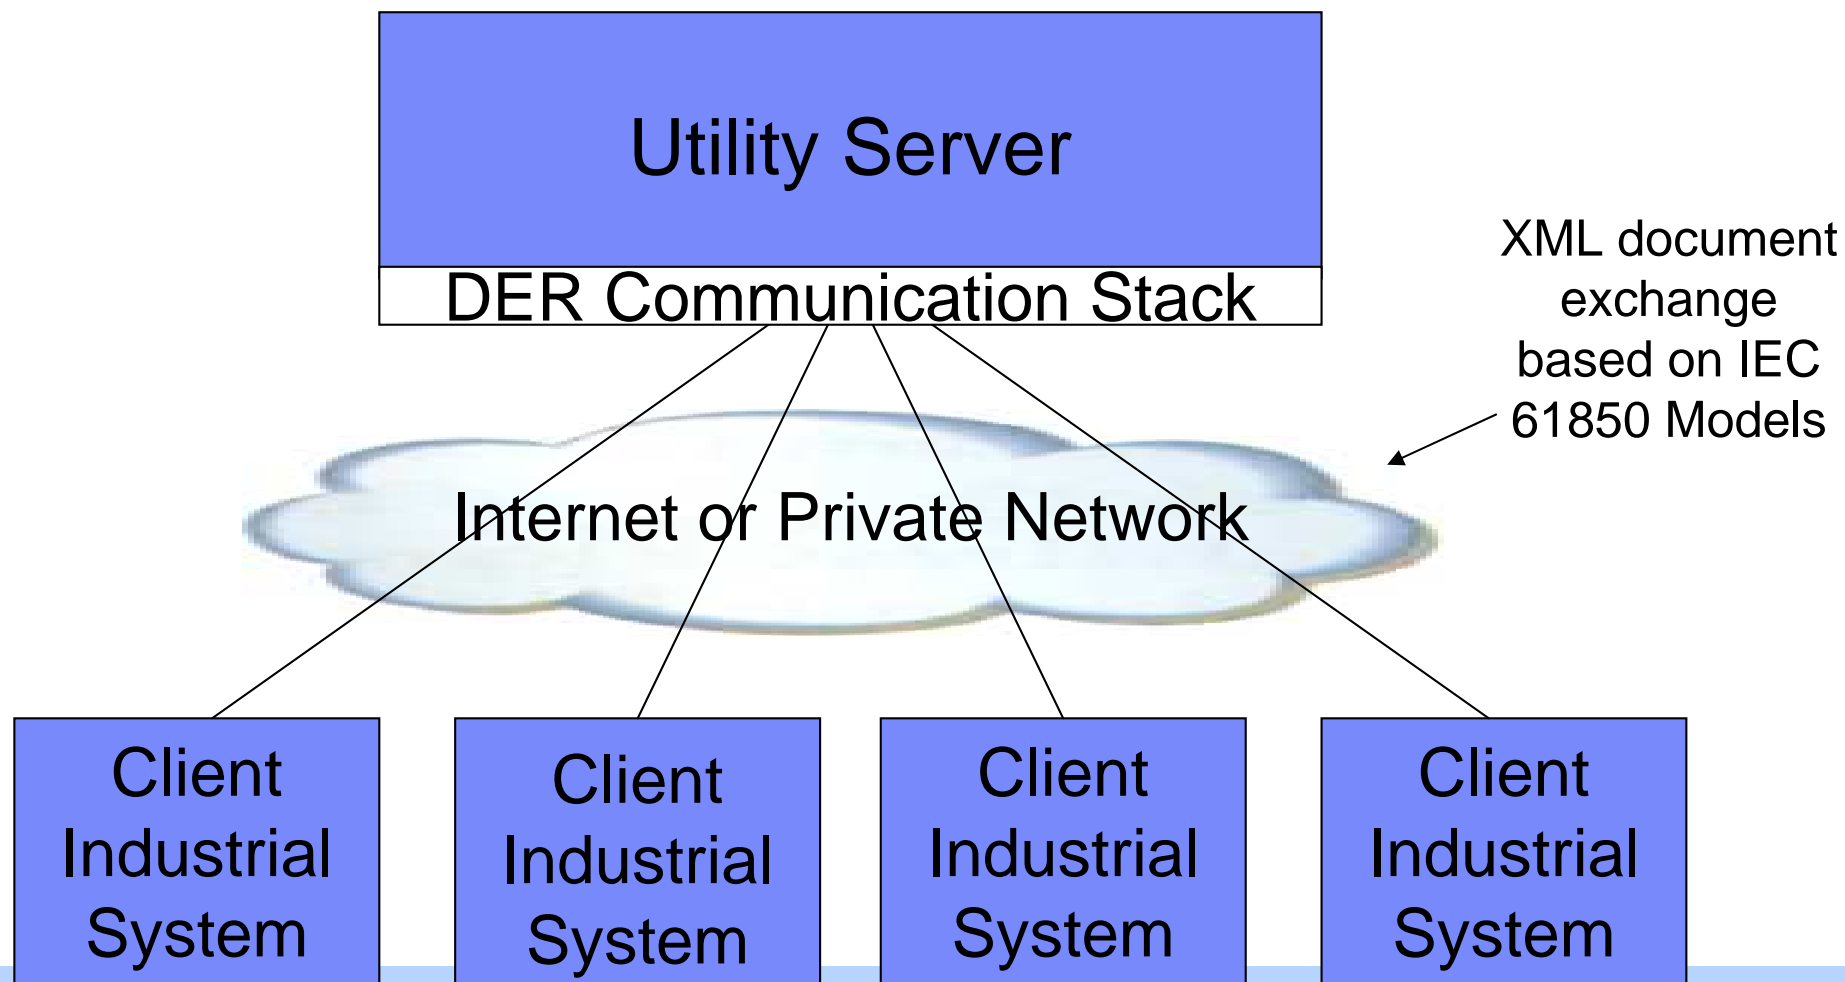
Utility Server

DER Communication Stack

XML document exchange based on IEC 61850 Models

Internet or Private Network

Client Industrial System

Client Industrial System

Client Industrial System

Client Industrial System